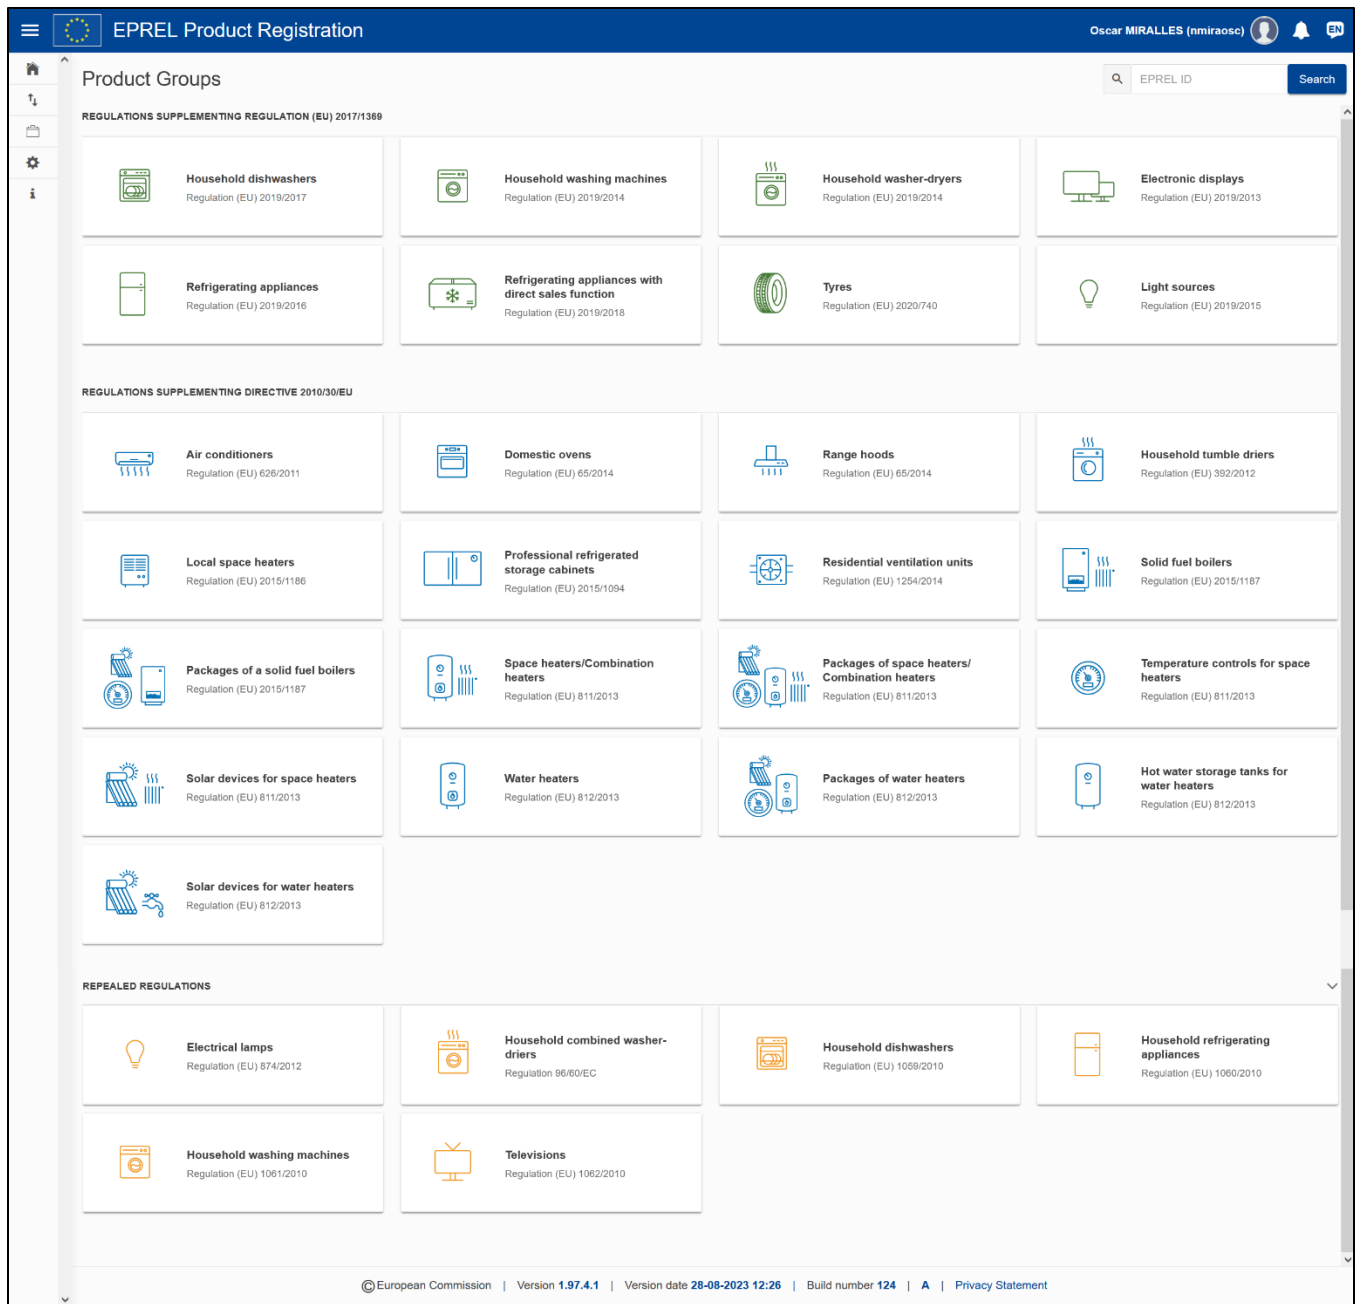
EPREL Product Registration

Oscar MIRALLES (nmiraosc)

EN

Product Groups

EPREL ID

Search

REGULATIONS SUPPLEMENTING REGULATION (EU) 2017/1369

Household dishwashers
Regulation (EU) 2019/2017

Household washing machines
Regulation (EU) 2019/2014

Household washer-dryers
Regulation (EU) 2019/2014

Electronic displays
Regulation (EU) 2019/2013

Refrigerating appliances
Regulation (EU) 2019/2016

Refrigerating appliances with direct sales function
Regulation (EU) 2019/2018

Tyres
Regulation (EU) 2020/740

Light sources
Regulation (EU) 2019/2015

REGULATIONS SUPPLEMENTING DIRECTIVE 2010/30/EU

Air conditioners
Regulation (EU) 626/2011

Domestic ovens
Regulation (EU) 65/2014

Range hoods
Regulation (EU) 65/2014

Household tumble driers
Regulation (EU) 392/2012

Local space heaters
Regulation (EU) 2015/1186

Professional refrigerated storage cabinets
Regulation (EU) 2015/1094

Residential ventilation units
Regulation (EU) 1254/2014

Solid fuel boilers
Regulation (EU) 2015/1187

Packages of a solid fuel boilers
Regulation (EU) 2015/1187

Space heaters/Combination heaters
Regulation (EU) 811/2013

Packages of space heaters/ Combination heaters
Regulation (EU) 811/2013

Temperature controls for space heaters
Regulation (EU) 811/2013

Solar devices for space heaters
Regulation (EU) 811/2013

Water heaters
Regulation (EU) 812/2013

Packages of water heaters
Regulation (EU) 812/2013

Hot water storage tanks for water heaters
Regulation (EU) 812/2013

Solar devices for water heaters
Regulation (EU) 812/2013

REPEALED REGULATIONS

Electrical lamps
Regulation (EU) 874/2012

Household combined washer-driers
Regulation 96/60/EC

Household dishwashers
Regulation (EU) 1059/2010

Household refrigerating appliances
Regulation (EU) 1060/2010

Household washing machines
Regulation (EU) 1061/2010

Televisions
Regulation (EU) 1062/2010

©European Commission | Version 1.97.4.1 | Version date 28-08-2023 12:26 | Build number 124 | A | Privacy Statement